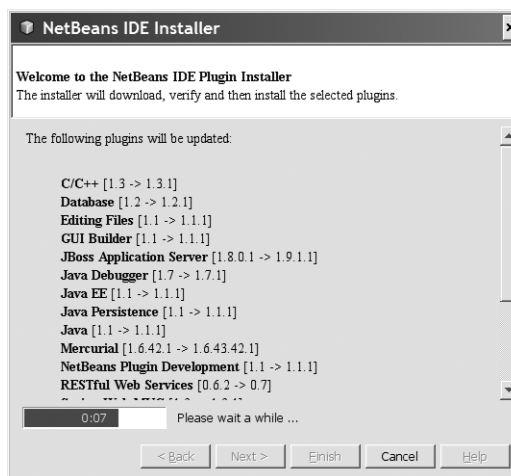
NetBeans IDE Installer

Welcome to the NetBeans IDE Plugin Installer
The installer will download, verify and then install the selected plugins.

The following plugins will be updated:

C/C++ [1.3 -> 1.3.1]
Database [1.2 -> 1.2.1]
Editing Files [1.1 -> 1.1.1]
GUI Builder [1.1 -> 1.1.1]
JBoss Application Server [1.8.0.1 -> 1.9.1.1]
Java Debugger [1.7 -> 1.7.1]
Java EE [1.1 -> 1.1.1]
Java Persistence [1.1 -> 1.1.1]
Java [1.1 -> 1.1.1]
Mercurial [1.6.42.1 -> 1.6.43.42.1]
NetBeans Plugin Development [1.1 -> 1.1.1]
RESTful Web Services [0.6.2 -> 0.7]
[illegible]

0:07 Please wait a while ...

< Back Next > Finish Cancel Help